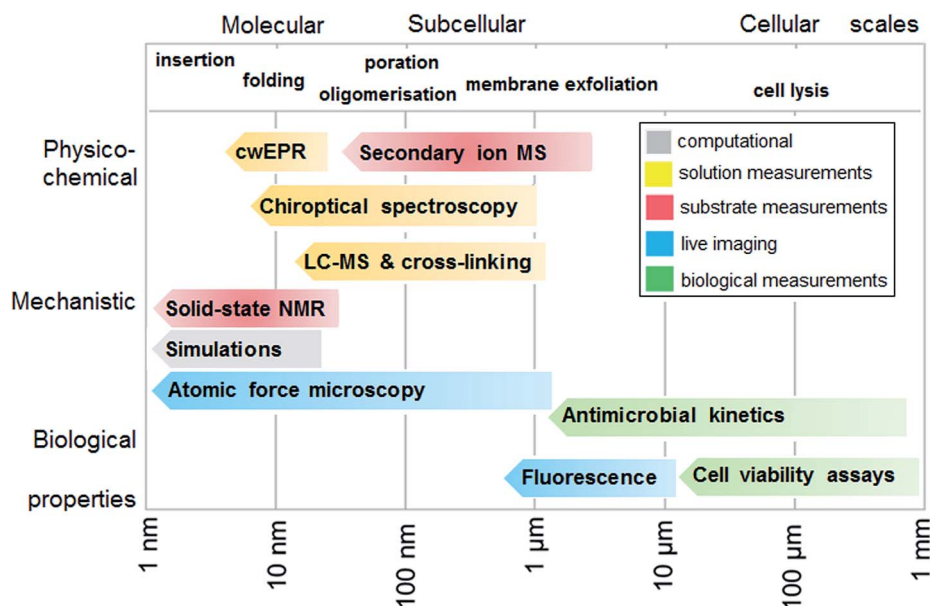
Molecular Subcellular Cellular scales

insertion folding poration oligomerisation membrane exfoliation cell lysis

Physico-chemical

cwEPR

Secondary ion MS

computational

solution measurements

substrate measurements

live imaging

biological measurements

Chiroptical spectroscopy

LC-MS & cross-linking

Mechanistic

Solid-state NMR

Simulations

Atomic force microscopy

Antimicrobial kinetics

Biological properties

Fluorescence

Cell viability assays

1 nm

10 nm

100 nm

1 µm

10 µm

100 µm

1 mm